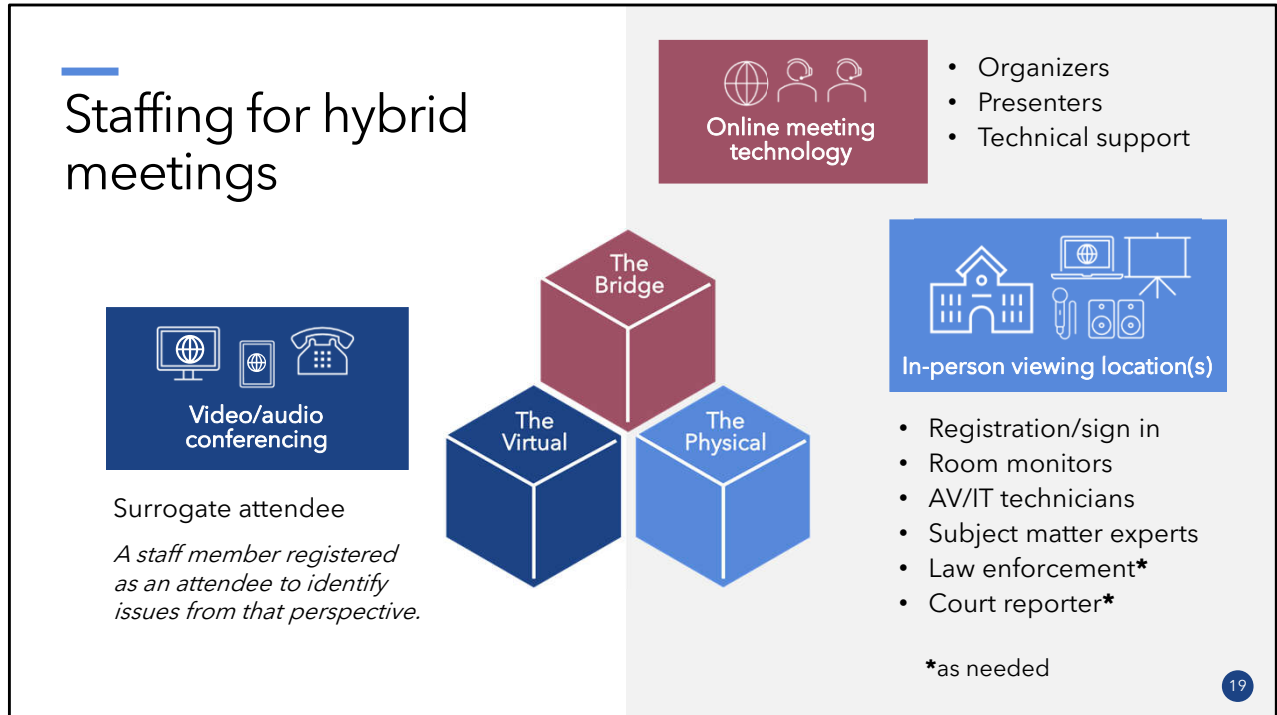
Staffing for hybrid meetings

Online meeting technology

- Organizers
- Presenters
- Technical support

In-person viewing location(s)

The Bridge

The Virtual

The Physical

Video/audio conferencing

Surrogate attendee

*A staff member registered as an attendee to identify issues from that perspective.*

- Registration/sign in
- Room monitors
- AV/IT technicians
- Subject matter experts
- Law enforcement**\***
- Court reporter**\***

**\***as needed

19